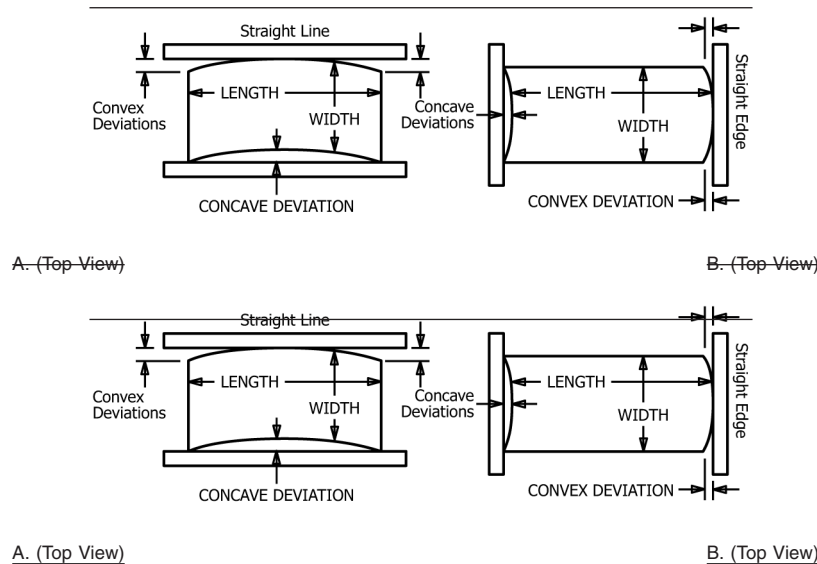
Straight Line

Convex Deviations

LENGTH

WIDTH

CONCAVE DEVIATION

Concave Deviations

LENGTH

WIDTH

Straight Edge

CONVEX DEVIATION

A. (Top View)

B. (Top View)

Straight Line

Convex Deviations

LENGTH

WIDTH

CONCAVE DEVIATION

Concave Deviations

LENGTH

WIDTH

Straight Edge

CONVEX DEVIATION

A. (Top View)

B. (Top View)